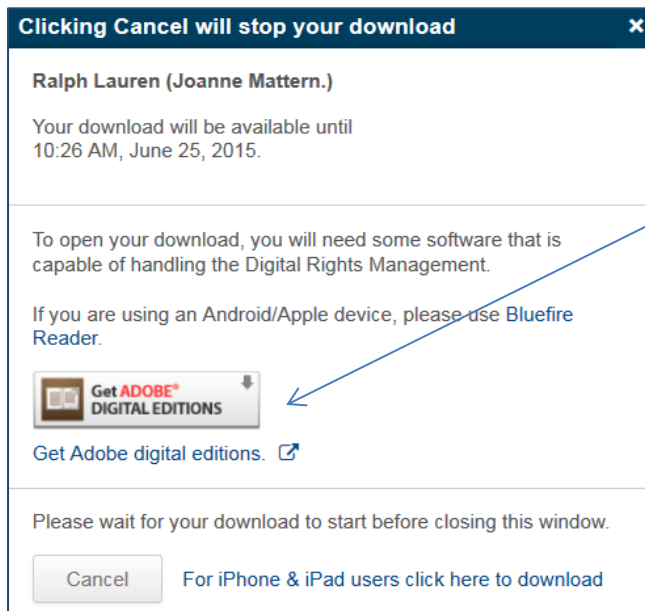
Clicking Cancel will stop your download ×

Ralph Lauren (Joanne Mattern.)

Your download will be available until 10:26 AM, June 25, 2015.

To open your download, you will need some software that is capable of handling the Digital Rights Management.

If you are using an Android/Apple device, please use Bluefire Reader.

Get ADOBE® DIGITAL EDITIONS

Get Adobe digital editions.

Please wait for your download to start before closing this window.

Cancel

For iPhone & iPad users click here to download